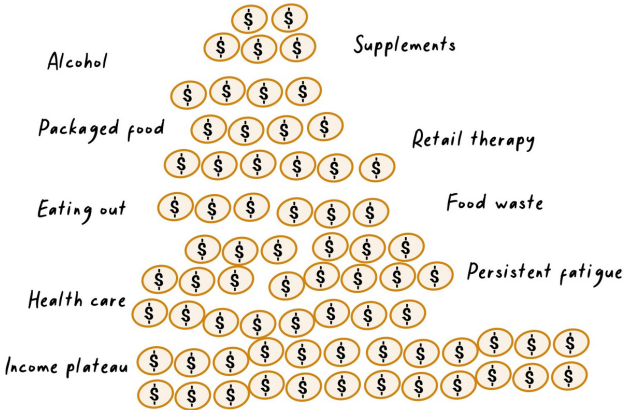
Supplements

Alcohol

Packaged food

Retail therapy

Eating out

Food waste

Persistent fatigue

Health care

Income plateau

$ $ $ $ $ $ $ $ $ $ $ $ $ $ $ $ $ $ $ $ $ $ $ $ $ $ $ $ $ $ $ $ $ $ $ $ $ $ $ $ $ $ $ $ $ $ $ $ $ $ $ $ $ $ $ $ $ $ $ $ $ $ $ $ $ $ $ $ $ $ $ $ $ $ $ $ $ $ $ $ $ $